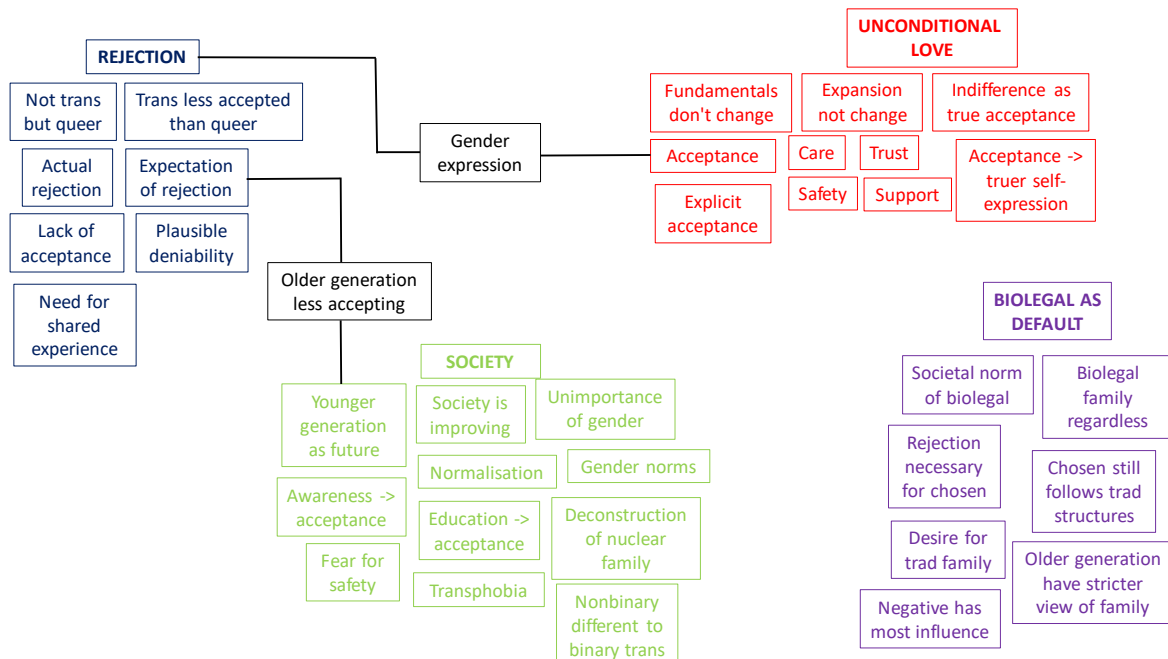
REJECTION

Not trans but queer

Trans less accepted than queer

Actual rejection

Expectation of rejection

Lack of acceptance

Plausible deniability

Need for shared experience

Gender expression

Older generation less accepting

UNCONDITIONAL LOVE

Fundamentals don't change

Expansion not change

Indifference as true acceptance

Acceptance

Care

Trust

Acceptance -> truer self-expression

Explicit acceptance

Safety

Support

SOCIETY

Younger generation as future

Society is improving

Unimportance of gender

Normalisation

Gender norms

Awareness -> acceptance

Education -> acceptance

Deconstruction of nuclear family

Fear for safety

Transphobia

Nonbinary different to binary trans

BIOLEGAL AS DEFAULT

Societal norm of biolegal

Biolegal family regardless

Rejection necessary for chosen

Chosen still follows trad structures

Desire for trad family

Older generation have stricter view of family

Negative has most influence